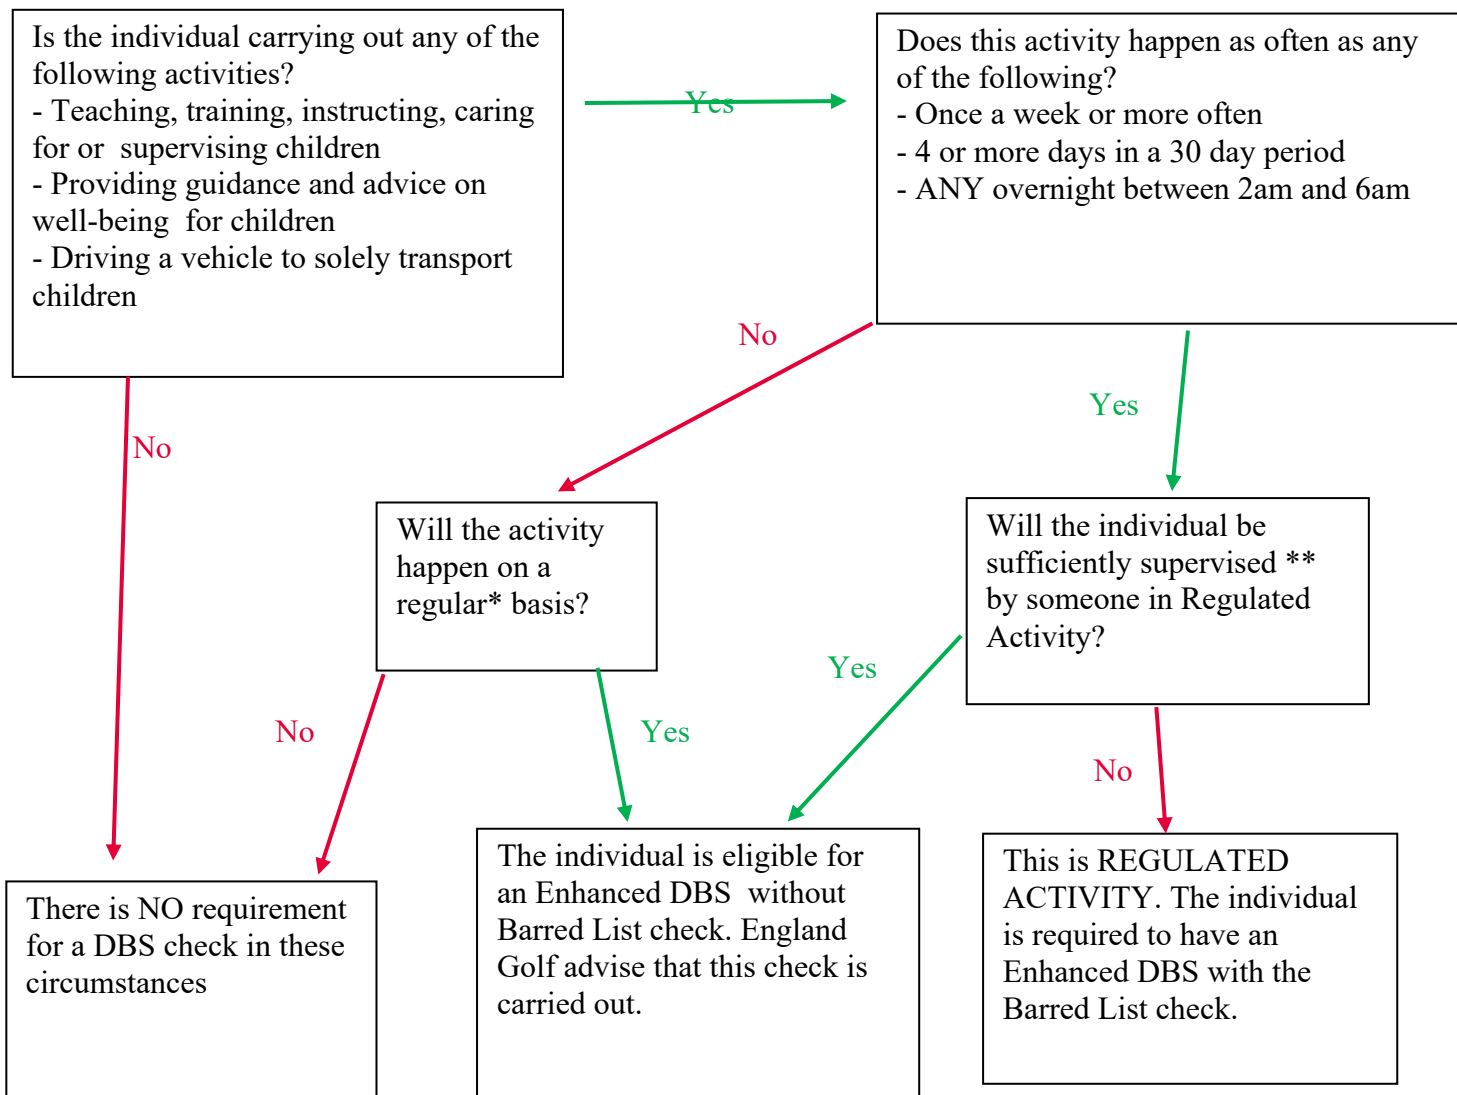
Is the individual carrying out any of the following activities?
- Teaching, training, instructing, caring for or supervising children
- Providing guidance and advice on well-being for children
- Driving a vehicle to solely transport children

Yes

Does this activity happen as often as any of the following?
- Once a week or more often
- 4 or more days in a 30 day period
- ANY overnight between 2am and 6am

No

Yes

No

Will the activity happen on a regular* basis?

Will the individual be sufficiently supervised ** by someone in Regulated Activity?

Yes

No

Yes

No

There is NO requirement for a DBS check in these circumstances

The individual is eligible for an Enhanced DBS without Barred List check. England Golf advise that this check is carried out.

This is REGULATED ACTIVITY. The individual is required to have an Enhanced DBS with the Barred List check.